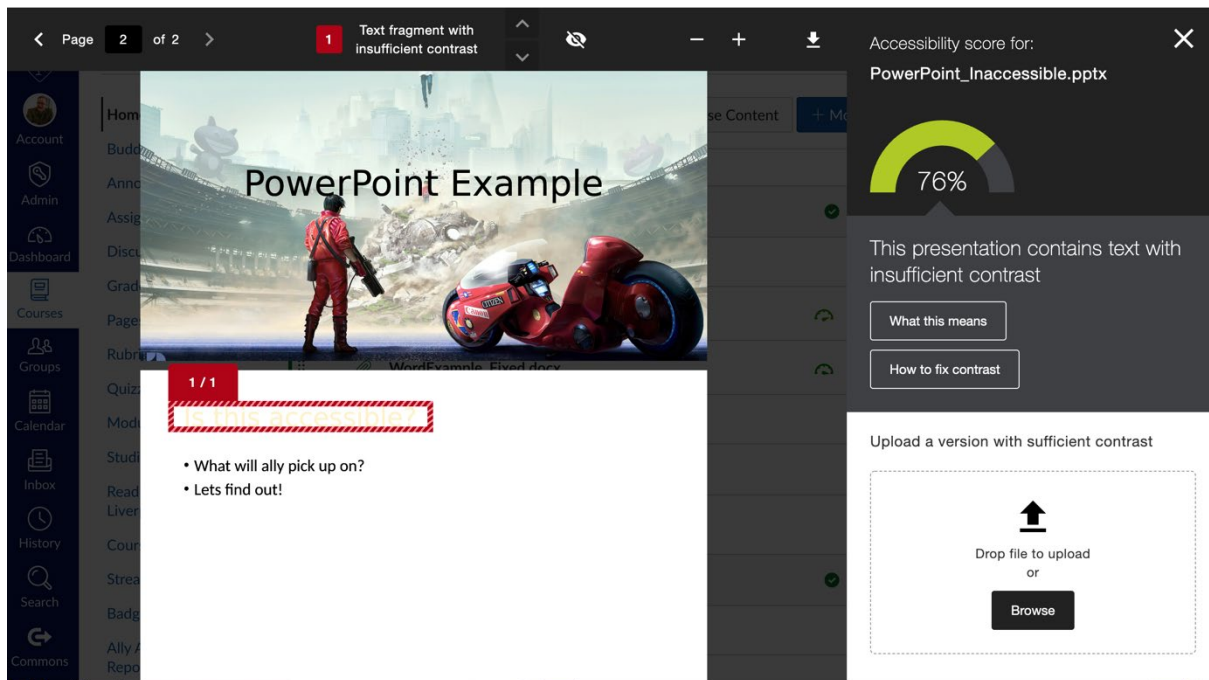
Page 2 of 2

1 Text fragment with insufficient contrast

Account
Admin
Dashboard
Courses
Groups
Calendar
Inbox
History
Search
Commons

Hom
Budd
Anno
Assig
Discu
Grad
Page
Rubr
Quizz
Modu
Studi
Read
Liver
Cour
Strea
Badg
Ally
Repo

se Content

WordExample_Fixed.docx

PowerPoint Example

1 / 1

Is this accessible?

• What will ally pick up on?
• Lets find out!

Accessibility score for:
PowerPoint_Inaccessible.pptx

76%

This presentation contains text with insufficient contrast

What this means

How to fix contrast

Upload a version with sufficient contrast

Drop file to upload
or

Browse